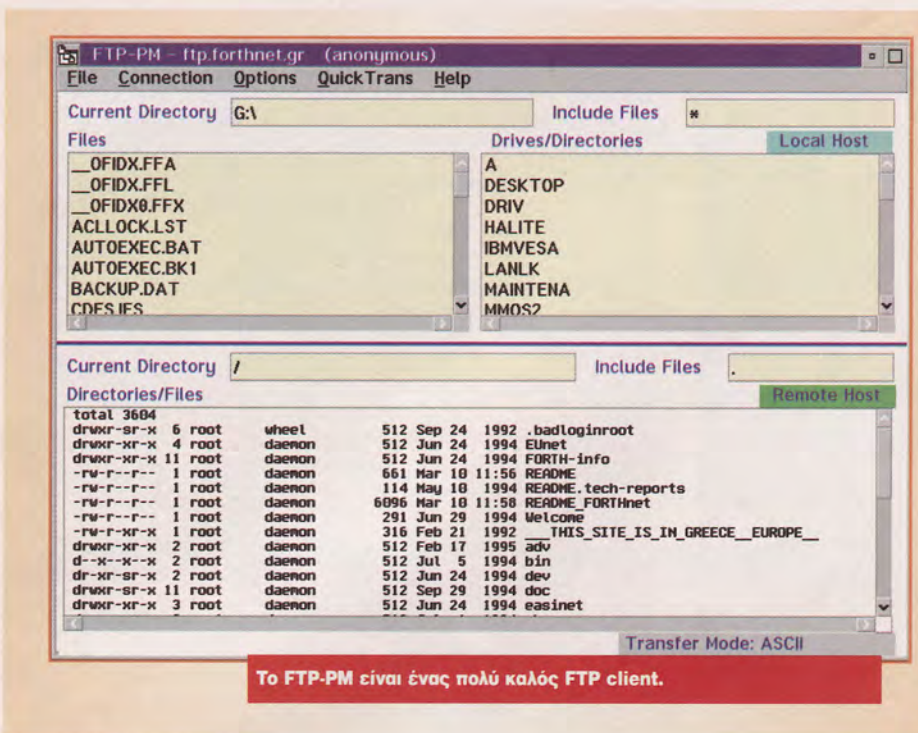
FTP-PM - ftp.forthnet.gr (anonymous)

File Connection Options QuickTrans Help

Current Directory G:\ Include Files *

Files

__OFIDX.FFA
__OFIDX.FFL
__OFIDX0.FFX
ACLLOCK.LST
AUTOEXEC.BAT
AUTOEXEC.BK1
BACKUP.DAT
CDFS.IFS

Drives/Directories Local Host

A
DESKTOP
DRIV
HALITE
IBMVESA
LANLK
MAINTENA
MMOS2

Current Directory / Include Files .

Directories/Files Remote Host

total 3604
drwxr-sr-x 6 root wheel 512 Sep 24 1992 .badloginroot
drwxr-xr-x 4 root daemon 512 Jun 24 1994 EUnet
drwxr-xr-x 11 root daemon 512 Jun 24 1994 FORTH-info
-rw-r--r-- 1 root daemon 661 Mar 10 11:56 README
-rw-r--r-- 1 root daemon 114 May 10 1994 README.tech-reports
-rw-r--r-- 1 root daemon 6096 Mar 10 11:58 README_FORTHnet
-rw-r--r-- 1 root daemon 291 Jun 29 1994 Welcome
-rw-r-xr-x 1 root daemon 316 Feb 21 1992 ___THIS_SITE_IS_IN_GREECE__EUROPE__
drwxr-xr-x 2 root daemon 512 Feb 17 1995 adv
d--x--x--x 2 root daemon 512 Jul 5 1994 bin
dr-xr-sr-x 2 root daemon 512 Jun 24 1994 dev
drwxr-sr-x 11 root daemon 512 Sep 29 1994 doc
drwxr-xr-x 3 root daemon 512 Jun 24 1994 easinet

Transfer Mode: ASCII

Το FTP-PM είναι ένας πολύ καλός FTP client.